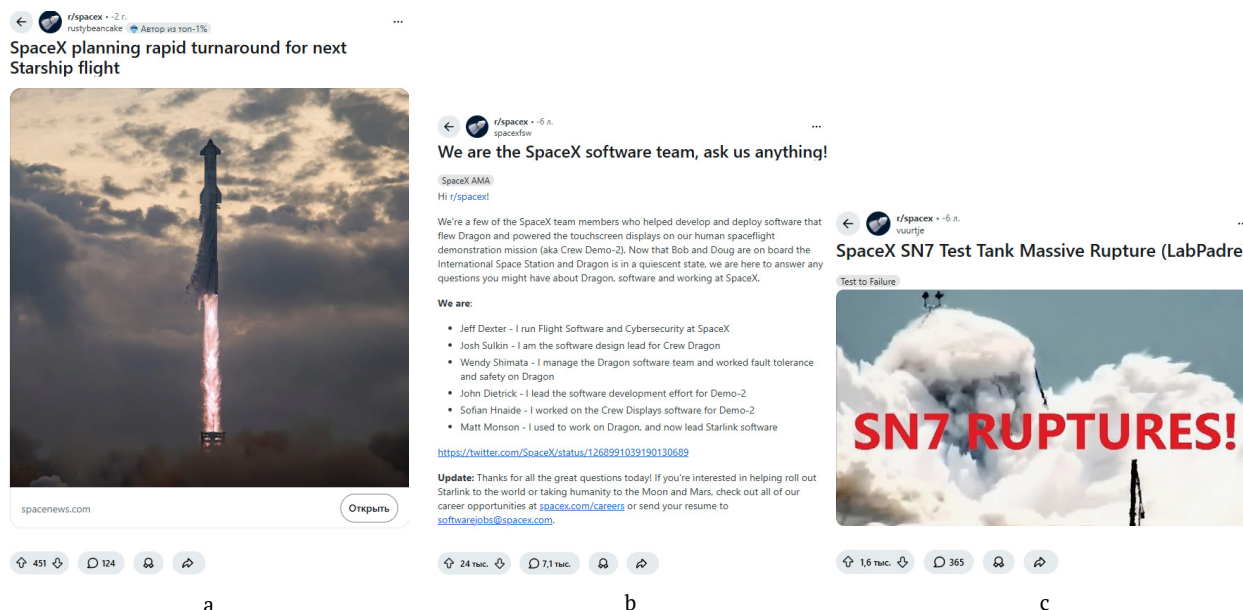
r/spacex • -2 г.
rustybeancake Автор из топ-1%

SpaceX planning rapid turnaround for next Starship flight

spacenews.com

Открыть

451

124

a

r/spacex • -6 л.
spacexfsw

We are the SpaceX software team, ask us anything!

SpaceX AMA

Hi r/spacex!

We're a few of the SpaceX team members who helped develop and deploy software that flew Dragon and powered the touchscreen displays on our human spaceflight demonstration mission (aka Crew Demo-2). Now that Bob and Doug are on board the International Space Station and Dragon is in a quiescent state, we are here to answer any questions you might have about Dragon, software and working at SpaceX.

We are:

- Jeff Dexter - I run Flight Software and Cybersecurity at SpaceX
- Josh Sulkin - I am the software design lead for Crew Dragon
- Wendy Shimata - I manage the Dragon software team and worked fault tolerance and safety on Dragon
- John Dietrick - I lead the software development effort for Demo-2
- Sofian Hnaide - I worked on the Crew Displays software for Demo-2
- Matt Monson - I used to work on Dragon, and now lead Starlink software

https://twitter.com/SpaceX/status/1268991039190130689

**Update:** Thanks for all the great questions today! If you're interested in helping roll out Starlink to the world or taking humanity to the Moon and Mars, check out all of our career opportunities at spacex.com/careers or send your resume to softwarejobs@spacex.com.

24 тыс.

7,1 тыс.

b

r/spacex • -6 л.
vuurtje

SpaceX SN7 Test Tank Massive Rupture (LabPadre

Test to Failure

SN7 RUPTURES!

1,6 тыс.

365

c